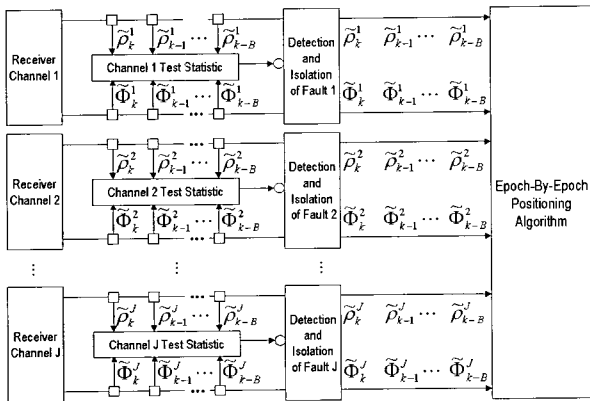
Receiver Channel 1

$\widetilde{\rho}_k^1$ $\widetilde{\rho}_{k-1}^1$ $\cdots$ $\widetilde{\rho}_{k-B}^1$

Channel 1 Test Statistic

$\widetilde{\Phi}_k^1$ $\widetilde{\Phi}_{k-1}^1$ $\cdots$ $\widetilde{\Phi}_{k-B}^1$

Detection and Isolation of Fault 1

$\widetilde{\rho}_k^1$ $\widetilde{\rho}_{k-1}^1$ $\cdots$ $\widetilde{\rho}_{k-B}^1$

$\widetilde{\Phi}_k^1$ $\widetilde{\Phi}_{k-1}^1$ $\cdots$ $\widetilde{\Phi}_{k-B}^1$

Receiver Channel 2

$\widetilde{\rho}_k^2$ $\widetilde{\rho}_{k-1}^2$ $\cdots$ $\widetilde{\rho}_{k-B}^2$

Channel 2 Test Statistic

$\widetilde{\Phi}_k^2$ $\widetilde{\Phi}_{k-1}^2$ $\cdots$ $\widetilde{\Phi}_{k-B}^2$

Detection and Isolation of Fault 2

$\widetilde{\rho}_k^2$ $\widetilde{\rho}_{k-1}^2$ $\cdots$ $\widetilde{\rho}_{k-B}^2$

$\widetilde{\Phi}_k^2$ $\widetilde{\Phi}_{k-1}^2$ $\cdots$ $\widetilde{\Phi}_{k-B}^2$

Epoch-By-Epoch Positioning Algorithm

$\vdots$ $\vdots$ $\vdots$

Receiver Channel J

$\widetilde{\rho}_k^J$ $\widetilde{\rho}_{k-1}^J$ $\cdots$ $\widetilde{\rho}_{k-B}^J$

Channel J Test Statistic

$\widetilde{\Phi}_k^J$ $\widetilde{\Phi}_{k-1}^J$ $\cdots$ $\widetilde{\Phi}_{k-B}^J$

Detection and Isolation of Fault J

$\widetilde{\rho}_k^J$ $\widetilde{\rho}_{k-1}^J$ $\cdots$ $\widetilde{\rho}_{k-B}^J$

$\widetilde{\Phi}_k^J$ $\widetilde{\Phi}_{k-1}^J$ $\cdots$ $\widetilde{\Phi}_{k-B}^J$